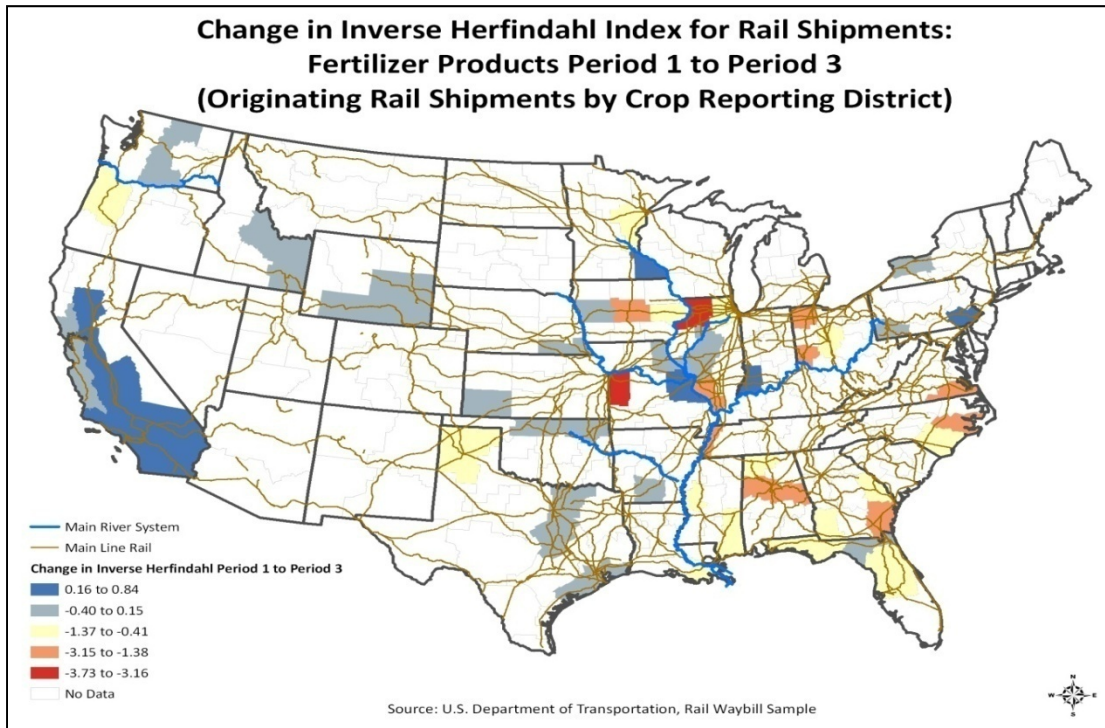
Change in Inverse Herfindahl Index for Rail Shipments: Fertilizer Products Period 1 to Period 3 (Originating Rail Shipments by Crop Reporting District)

Main River System
Main Line Rail
Change in Inverse Herfindahl Period 1 to Period 3
0.16 to 0.84
-0.40 to 0.15
-1.37 to -0.41
-3.15 to -1.38
-3.73 to -3.16
No Data

N
W E
S

Source: U.S. Department of Transportation, Rail Waybill Sample